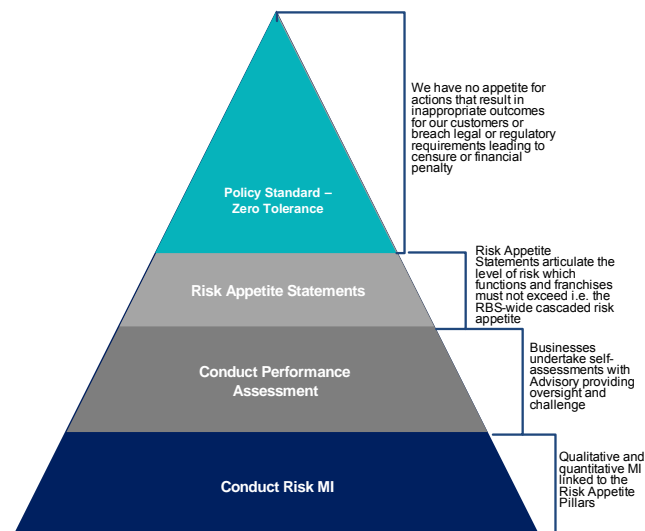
Policy Standard – Zero Tolerance

We have no appetite for actions that result in inappropriate outcomes for our customers or breach legal or regulatory requirements leading to censure or financial penalty

Risk Appetite Statements

Risk Appetite Statements articulate the level of risk which functions and franchises must not exceed i.e. the RBS-wide cascaded risk appetite

Conduct Performance Assessment

Businesses undertake self-assessments with Advisory providing oversight and challenge

Conduct Risk MI

Qualitative and quantitative MI linked to the Risk Appetite Pillars